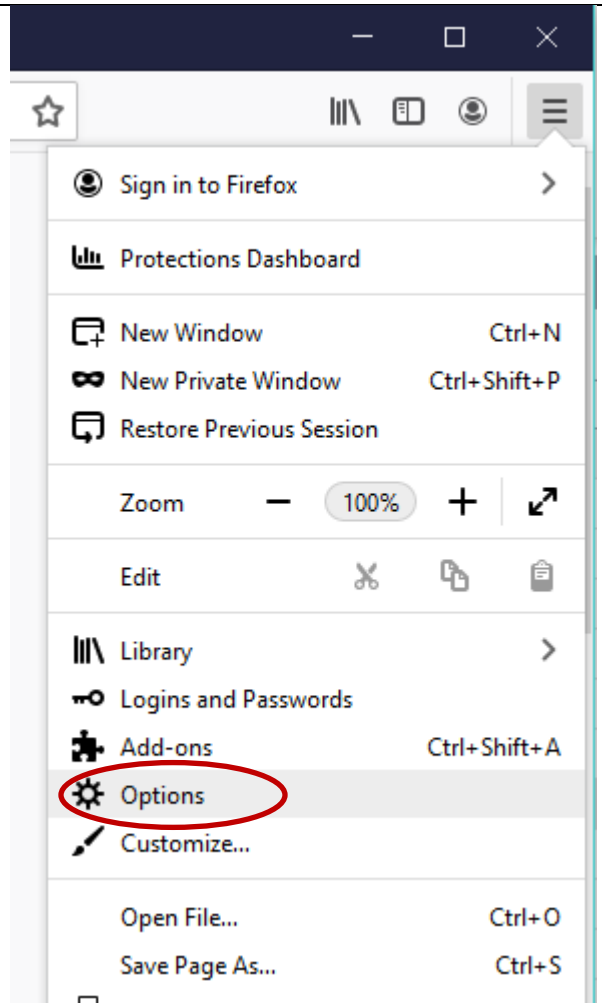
Sign in to Firefox

Protections Dashboard

New Window Ctrl+N
New Private Window Ctrl+Shift+P
Restore Previous Session

Zoom − 100% +

Edit

Library
Logins and Passwords
Add-ons Ctrl+Shift+A
Options
Customize...

Open File... Ctrl+O
Save Page As... Ctrl+S